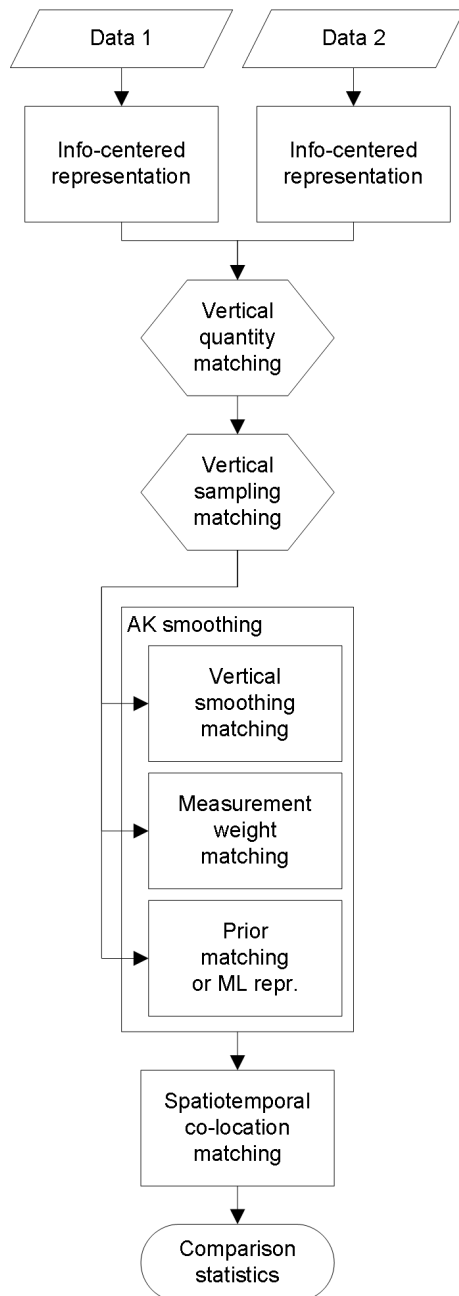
Data 1

Data 2

Info-centered representation

Info-centered representation

Vertical quantity matching

Vertical sampling matching

AK smoothing

Vertical smoothing matching

Measurement weight matching

Prior matching or ML repr.

Spatiotemporal co-location matching

Comparison statistics